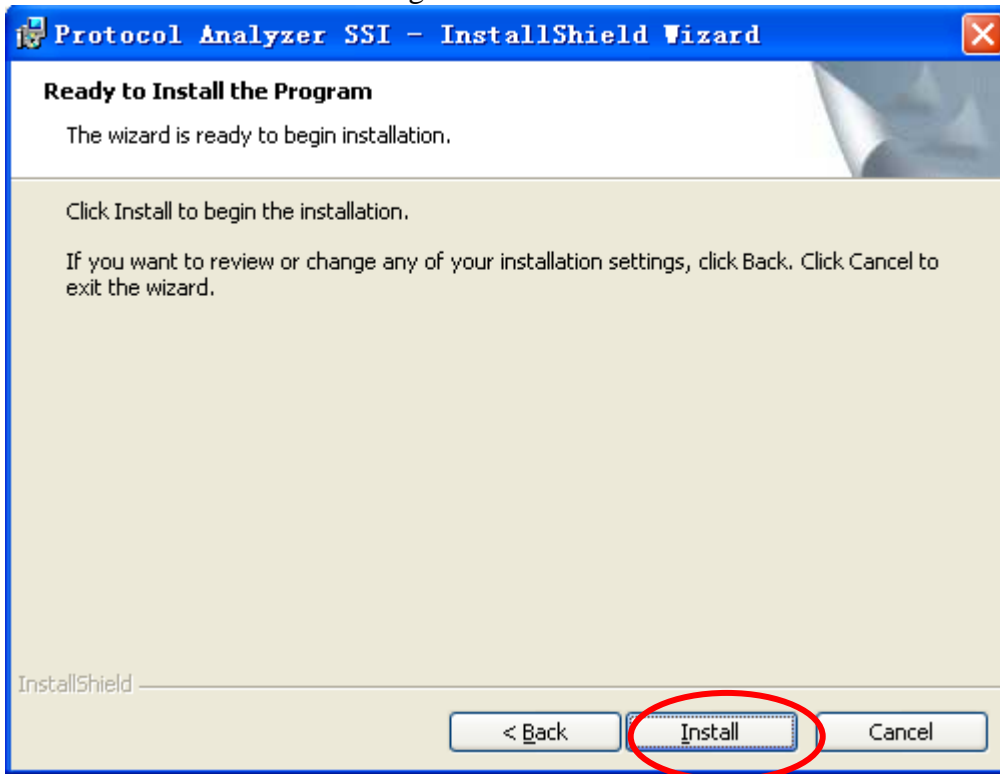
Protocol Analyzer SSI - InstallShield Wizard

Ready to Install the Program

The wizard is ready to begin installation.

Click Install to begin the installation.

If you want to review or change any of your installation settings, click Back. Click Cancel to exit the wizard.

InstallShield

< Back

Install

Cancel